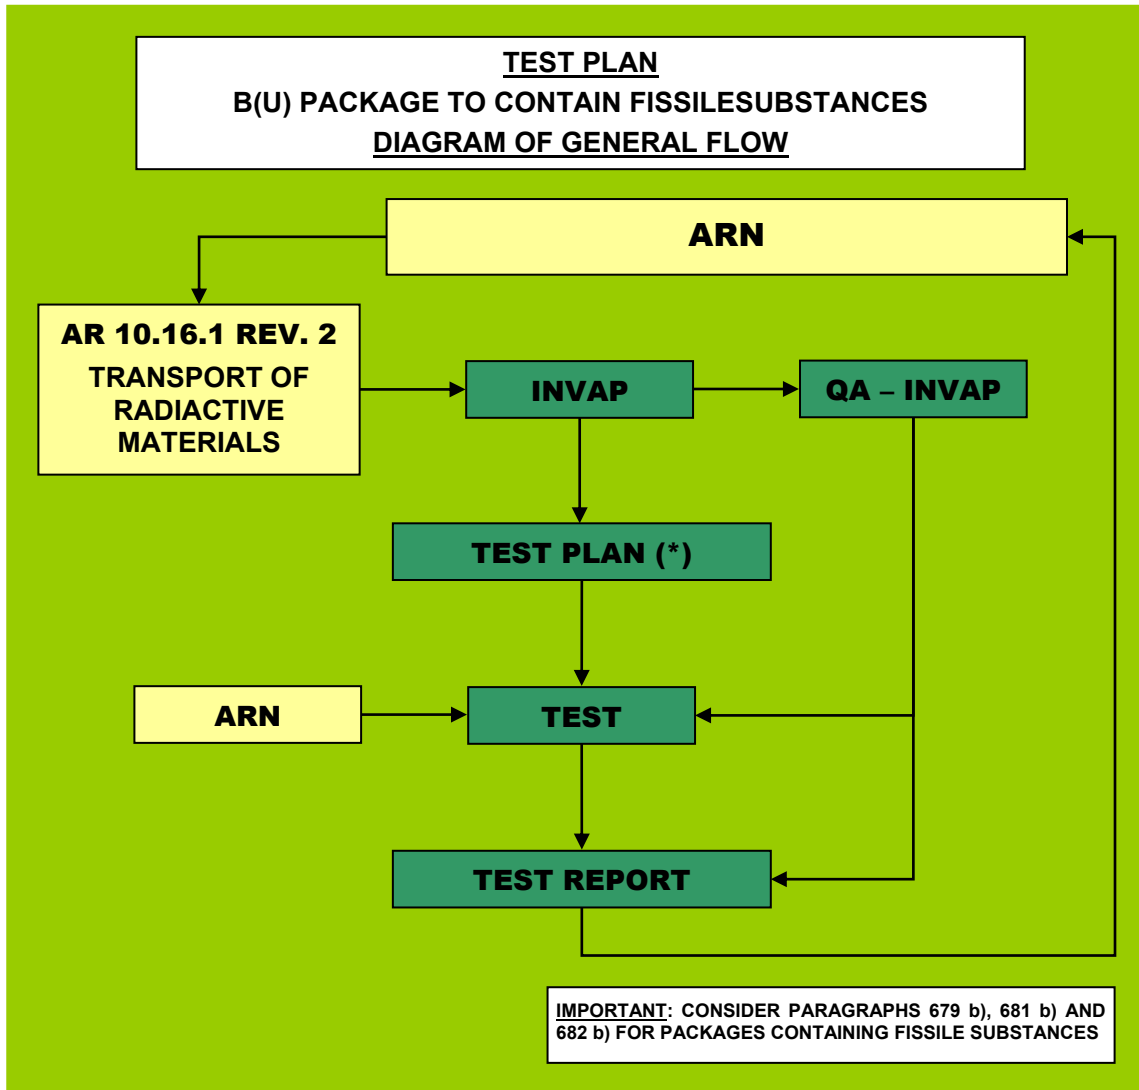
TEST PLAN
B(U) PACKAGE TO CONTAIN FISSILESUBSTANCES
DIAGRAM OF GENERAL FLOW

ARN

AR 10.16.1 REV. 2
TRANSPORT OF RADIACTIVE MATERIALS

INVAP

QA – INVAP

TEST PLAN (*)

ARN

TEST

TEST REPORT

IMPORTANT: CONSIDER PARAGRAPHS 679 b), 681 b) AND 682 b) FOR PACKAGES CONTAINING FISSILE SUBSTANCES